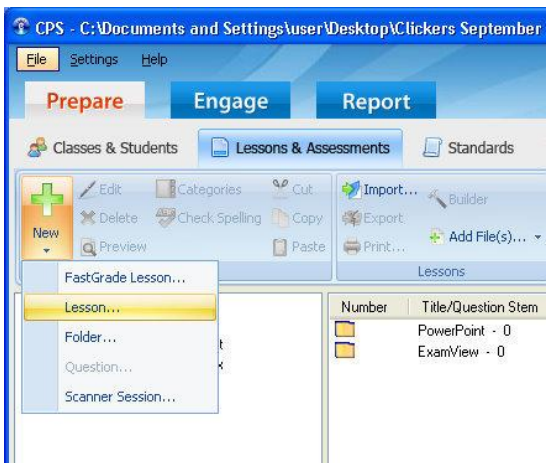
CPS - C:\Documents and Settings\user\Desktop\Clickers September

File Settings Help

Prepare Engage Report

Classes & Students Lessons & Assessments Standards

New Edit Delete Preview Categories Check Spelling Cut Copy Paste Import... Export Print... Builder Add File(s)...

Lessons

FastGrade Lesson...
Lesson...
Folder...
Question...
Scanner Session...

t
x

| Number | Title/Question Stem |
|---|---|
| | PowerPoint - 0 |
| | ExamView - 0 |